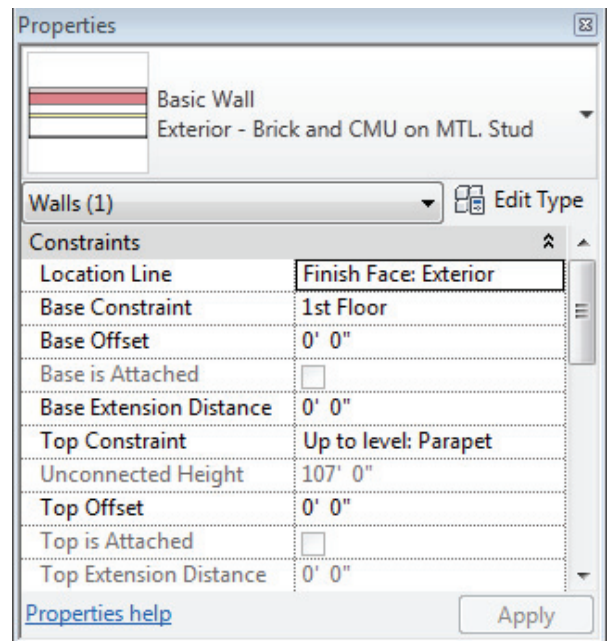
Properties

Basic Wall
Exterior - Brick and CMU on MTL. Stud

Walls (1)
Edit Type

| Constraints | |
|---|---|
| Location Line | Finish Face: Exterior |
| Base Constraint | 1st Floor |
| Base Offset | 0' 0" |
| Base is Attached | |
| Base Extension Distance | 0' 0" |
| Top Constraint | Up to level: Parapet |
| Unconnected Height | 107' 0" |
| Top Offset | 0' 0" |
| Top is Attached | |
| Top Extension Distance | 0' 0" |

Properties help
Apply